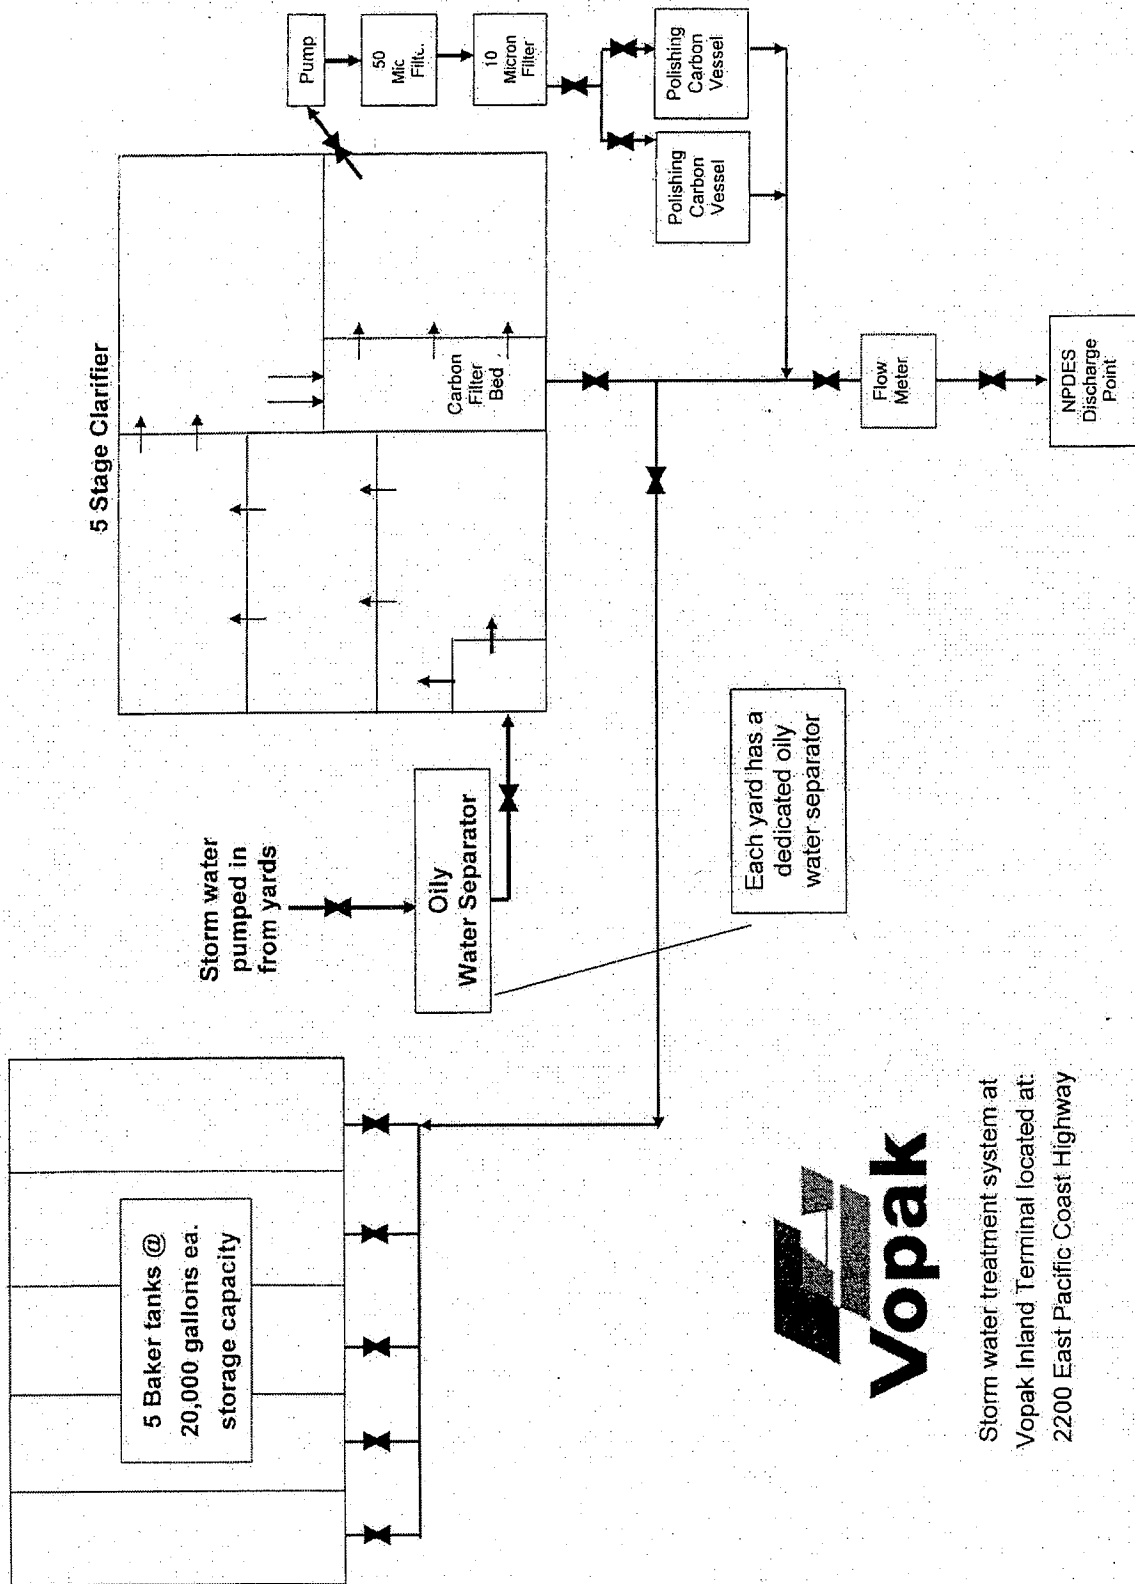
5 Stage Clarifier

Carbon Filter Bed

Pump

50 Mic Filt.

10 Micron Filter

Polishing Carbon Vessel

Polishing Carbon Vessel

Flow Meter

NPDES Discharge Point

Storm water pumped in from yards

Oily Water Separator

Each yard has a dedicated oily water separator

5 Baker tanks @ 20,000 gallons ea. storage capacity

Vopak

Storm water treatment system at Vopak Inland Terminal located at: 2200 East Pacific Coast Highway